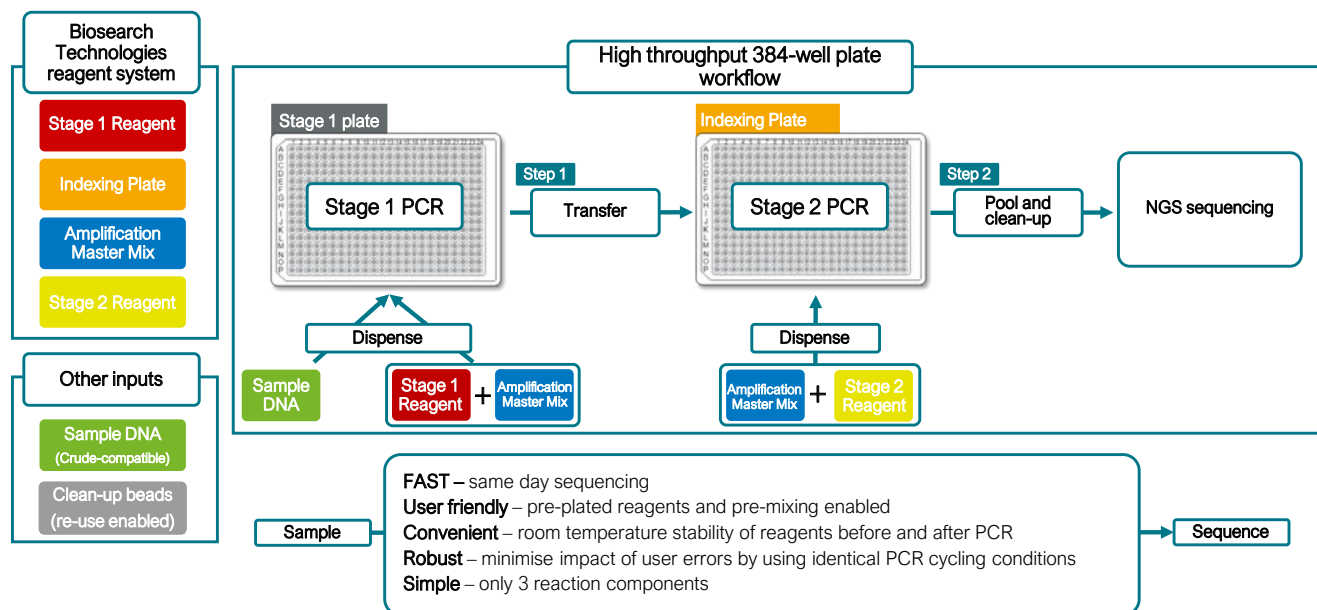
Biosearch Technologies reagent system

Stage 1 Reagent

Indexing Plate

Amplification Master Mix

Stage 2 Reagent

Other inputs

Sample DNA (Crude-compatible)

Clean-up beads (re-use enabled)

High throughput 384-well plate workflow

Stage 1 plate

Stage 1 PCR

Step 1

Transfer

Indexing Plate

Stage 2 PCR

Step 2

Pool and clean-up

NGS sequencing

Dispense

Sample DNA

Stage 1 Reagent + Amplification Master Mix

Dispense

Amplification Master Mix + Stage 2 Reagent

Sample

FAST – same day sequencing
User friendly – pre-plated reagents and pre-mixing enabled
Convenient – room temperature stability of reagents before and after PCR
Robust – minimise impact of user errors by using identical PCR cycling conditions
Simple – only 3 reaction components

Sequence